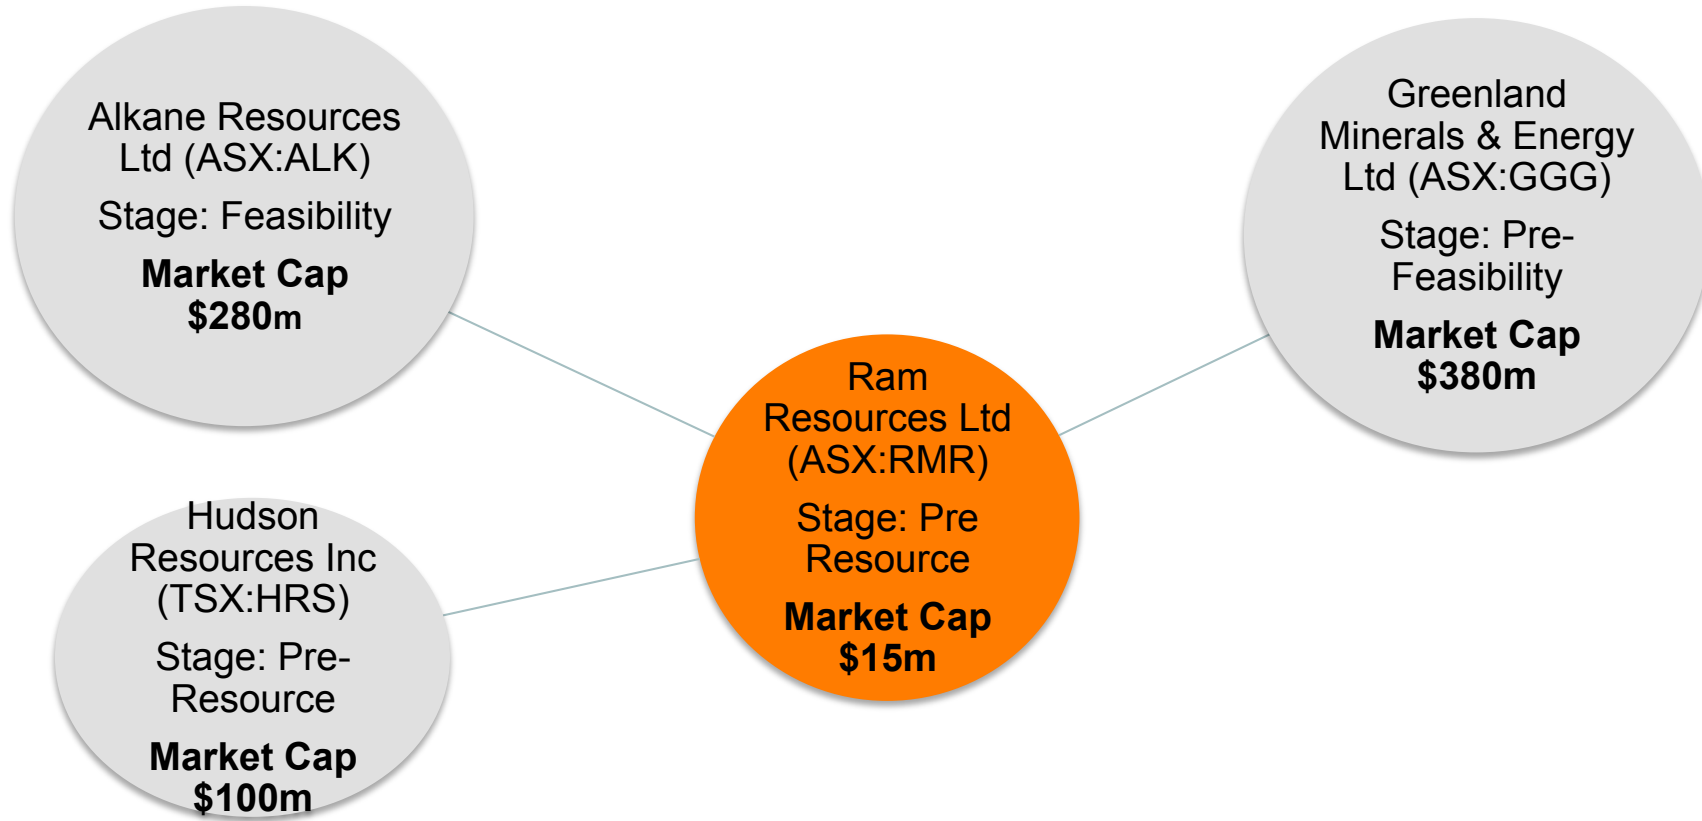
Alkane Resources Ltd (ASX:ALK)

Stage: Feasibility

**Market Cap $280m**

Greenland Minerals & Energy Ltd (ASX:GGG)

Stage: Pre-Feasibility

**Market Cap $380m**

Ram Resources Ltd (ASX:RMR)

Stage: Pre Resource

**Market Cap $15m**

Hudson Resources Inc (TSX:HRS)

Stage: Pre-Resource

**Market Cap $100m**